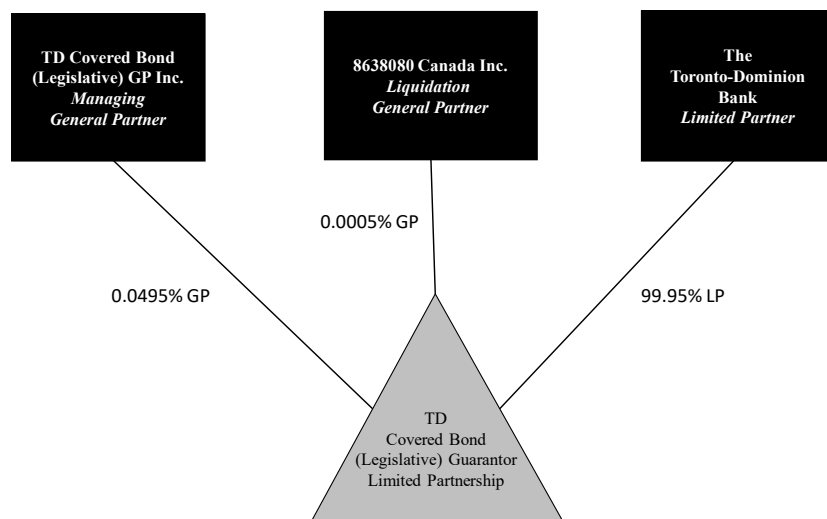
TD Covered Bond (Legislative) GP Inc.
Managing General Partner

8638080 Canada Inc.
Liquidation General Partner

The Toronto-Dominion Bank
Limited Partner

0.0005% GP

0.0495% GP

99.95% LP

TD Covered Bond (Legislative) Guarantor Limited Partnership